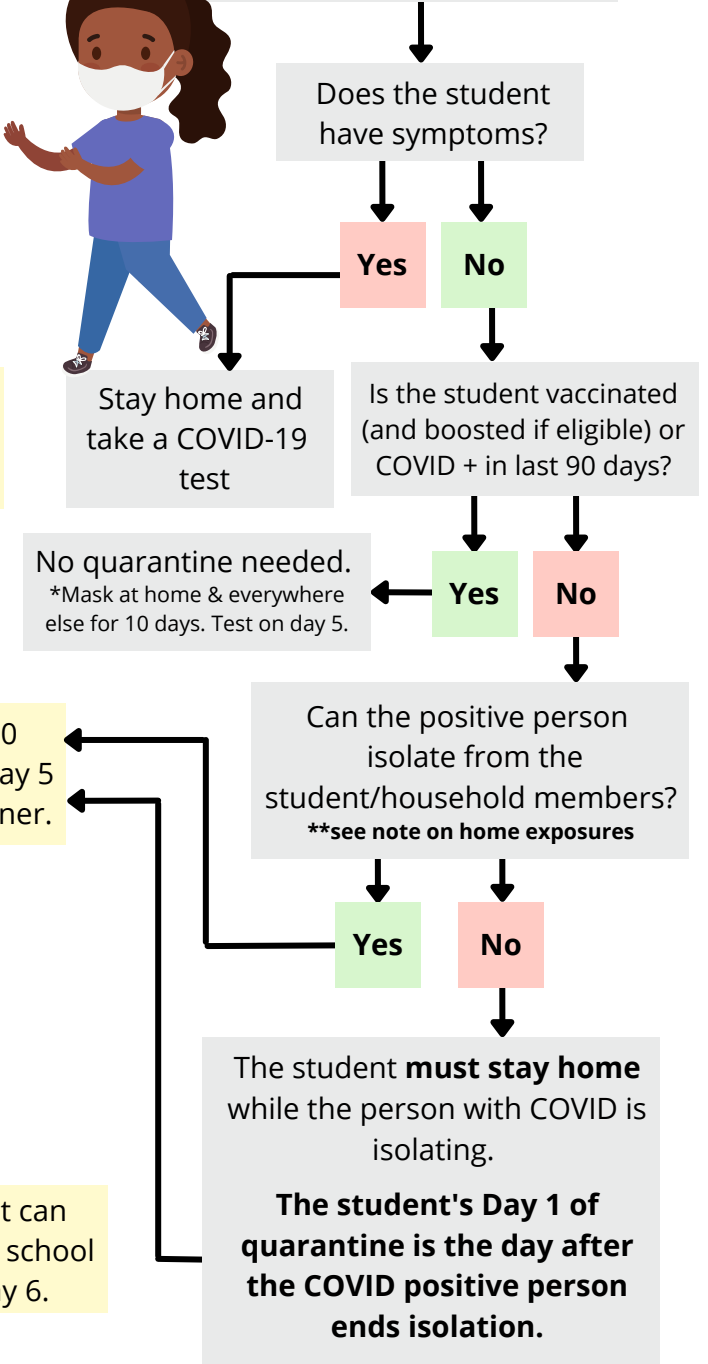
Does the student have symptoms?

Yes

No

Stay home and take a COVID-19 test

Is the student vaccinated (and boosted if eligible) or COVID + in last 90 days?

No quarantine needed.
*Mask at home & everywhere else for 10 days. Test on day 5.

Yes

No

0
ay 5
ner.

Can the positive person isolate from the student/household members?
**see note on home exposures

Yes

No

The student **must stay home** while the person with COVID is isolating.

**The student's Day 1 of quarantine is the day after the COVID positive person ends isolation.**

t can
school
y 6.